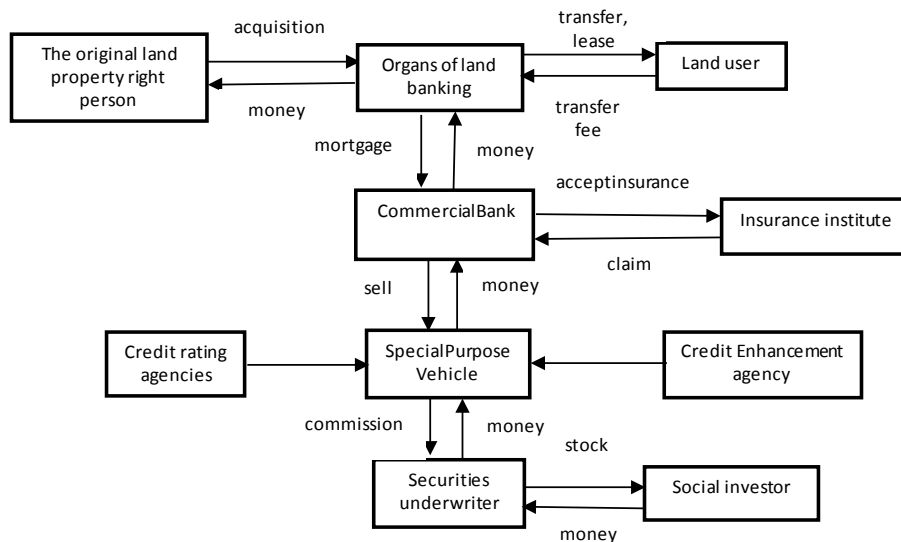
acquisition

The original land property right person

money

Organs of land banking

transfer, lease

Land user

transfer fee

mortgage

money

acceptinsurance

CommercialBank

Insurance institute

claim

sell

money

Credit rating agencies

SpecialPurpose Vehicle

Credit Enhancement agency

commission

money

stock

Securities underwriter

Social investor

money